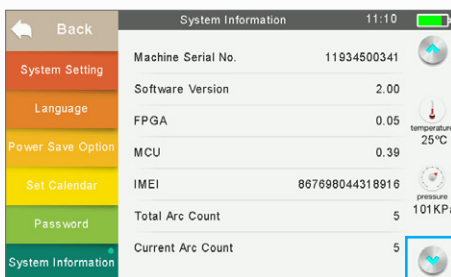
Back

System Setting

Language

Power Save Option

Set Calendar

Password

System Information

System Information 11:10

| Machine Serial No. | 11934500341 |
|---|---|
| Software Version | 2.00 |
| FPGA | 0.05 |
| MCU | 0.39 |
| IMEI | 867698044318916 |
| Total Arc Count | 5 |
| Current Arc Count | 5 |

temperature
25°C

pressure
101KPa